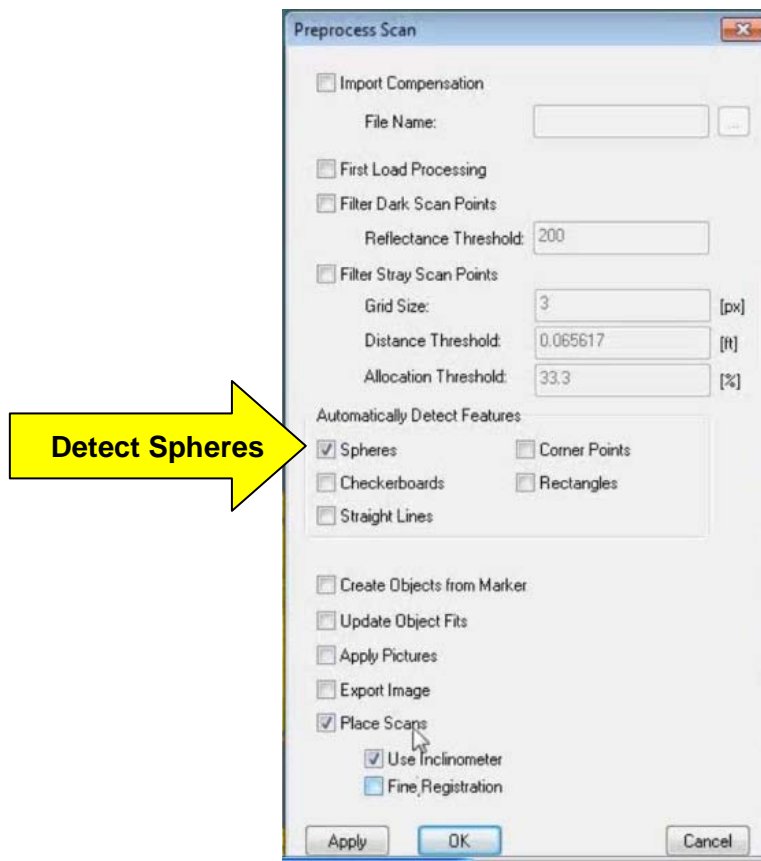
Preprocess Scan

Import Compensation

File Name:

...

First Load Processing

Filter Dark Scan Points

Reflectance Threshold: 200

Filter Stray Scan Points

Grid Size: 3 [px]

Distance Threshold: 0.065617 [ft]

Allocation Threshold: 33.3 [%]

Automatically Detect Features

Detect Spheres

Spheres

Corner Points

Checkerboards

Rectangles

Straight Lines

Create Objects from Marker

Update Object Fits

Apply Pictures

Export Image

Place Scans

Use Inclinometer

Fine Registration

Apply

OK

Cancel